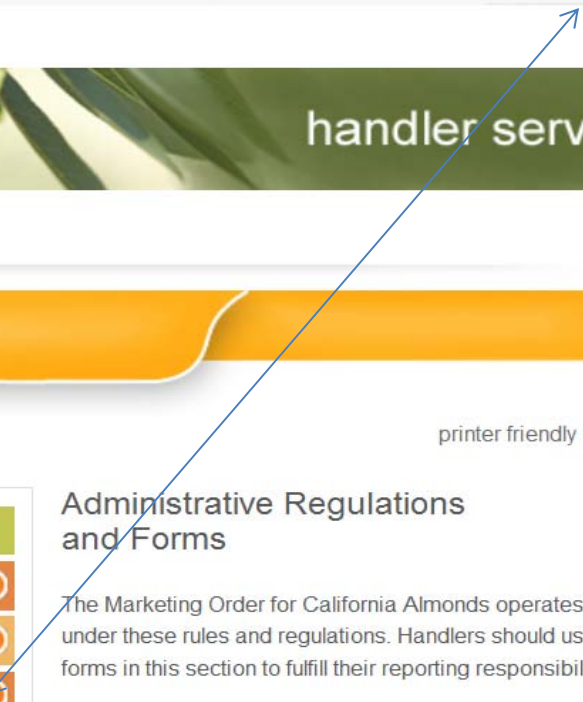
handler serv

printer friendly

Administrative Regulations and Forms

The Marketing Order for California Almonds operates under these rules and regulations. Handlers should us forms in this section to fulfill their reporting responsibil